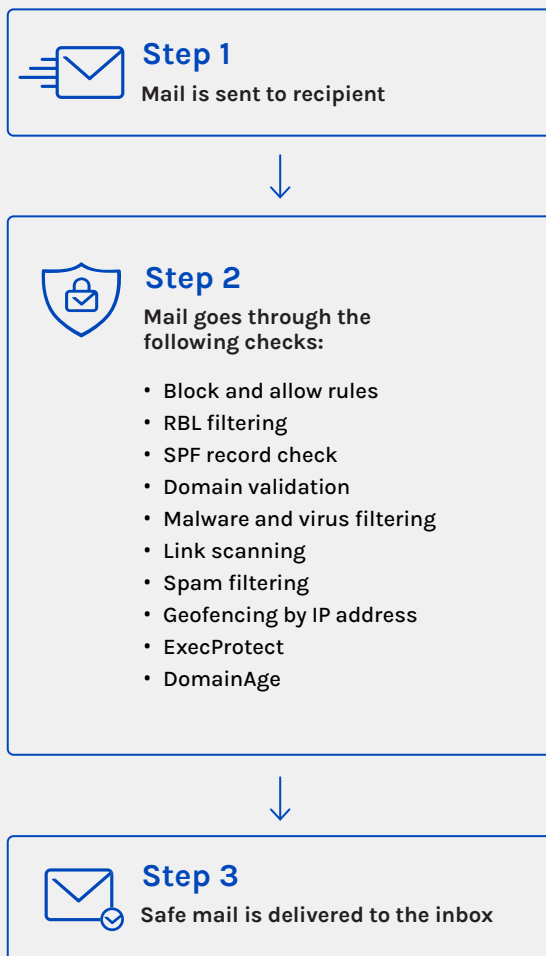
Step 1
Mail is sent to recipient

Step 2
Mail goes through the following checks:

- Block and allow rules
- RBL filtering
- SPF record check
- Domain validation
- Malware and virus filtering
- Link scanning
- Spam filtering
- Geofencing by IP address
- ExecProtect
- DomainAge

Step 3
Safe mail is delivered to the inbox